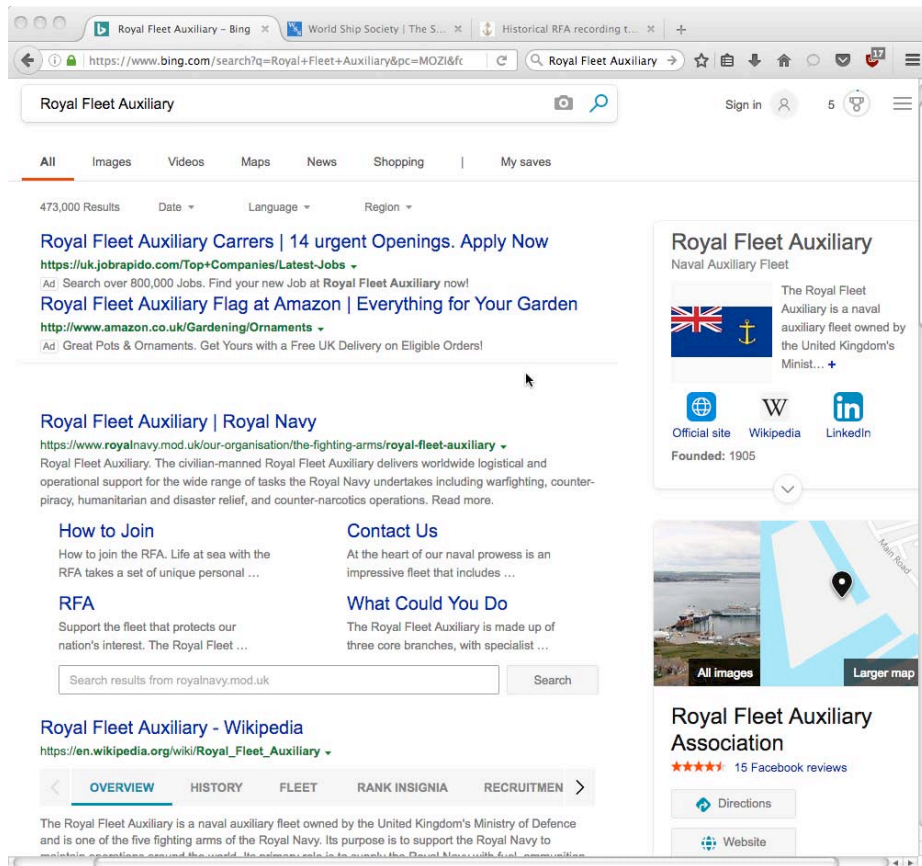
Royal Fleet Auxiliary – Bing ×
World Ship Society | The S... ×
Historical RFA recording t... ×
+

https://www.bing.com/search?q=Royal+Fleet+Auxiliary&pc=MOZI&fc

Royal Fleet Auxiliary

Royal Fleet Auxiliary

Sign in

5

All Images Videos Maps News Shopping | My saves

473,000 Results Date Language Region

Royal Fleet Auxiliary Carrers | 14 urgent Openings. Apply Now
https://uk.jobrapido.com/Top+Companies/Latest-Jobs
Ad Search over 800,000 Jobs. Find your new Job at Royal Fleet Auxiliary now!

Royal Fleet Auxiliary Flag at Amazon | Everything for Your Garden
http://www.amazon.co.uk/Gardening/Ornaments
Ad Great Pots & Ornaments. Get Yours with a Free UK Delivery on Eligible Orders!

Royal Fleet Auxiliary | Royal Navy
https://www.royalnavy.mod.uk/our-organisation/the-fighting-arms/royal-fleet-auxiliary
Royal Fleet Auxiliary. The civilian-manned Royal Fleet Auxiliary delivers worldwide logistical and operational support for the wide range of tasks the Royal Navy undertakes including warfighting, counter-piracy, humanitarian and disaster relief, and counter-narcotics operations. Read more.

How to Join
How to join the RFA. Life at sea with the RFA takes a set of unique personal ...

Contact Us
At the heart of our naval prowess is an impressive fleet that includes ...

RFA
Support the fleet that protects our nation's interest. The Royal Fleet ...

What Could You Do
The Royal Fleet Auxiliary is made up of three core branches, with specialist ...

Search results from royalnavy.mod.uk
Search

Royal Fleet Auxiliary - Wikipedia
https://en.wikipedia.org/wiki/Royal_Fleet_Auxiliary

OVERVIEW HISTORY FLEET RANK INSIGNIA RECRUITMEN

The Royal Fleet Auxiliary is a naval auxiliary fleet owned by the United Kingdom's Ministry of Defence and is one of the five fighting arms of the Royal Navy. Its purpose is to support the Royal Navy to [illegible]

Royal Fleet Auxiliary
Naval Auxiliary Fleet
The Royal Fleet Auxiliary is a naval auxiliary fleet owned by the United Kingdom's Minist... +
Official site Wikipedia LinkedIn
Founded: 1905

Main Road
All images
Larger map

Royal Fleet Auxiliary Association
15 Facebook reviews
Directions
Website